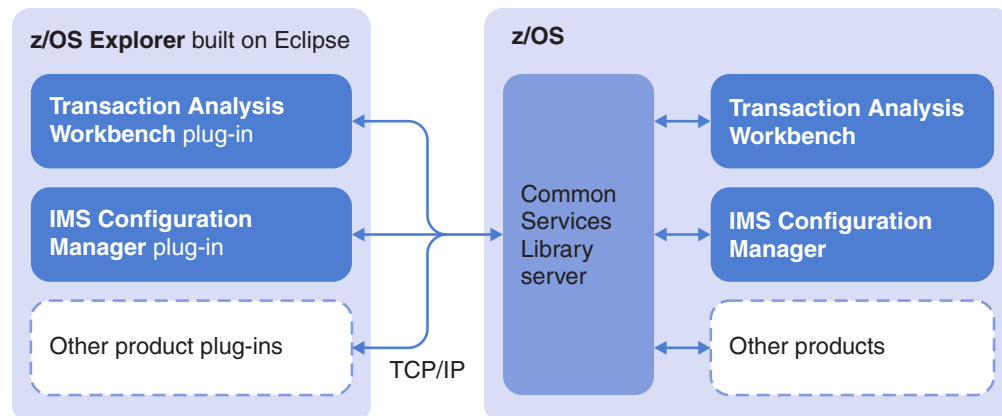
z/OS Explorer built on Eclipse

Transaction Analysis Workbench plug-in

IMS Configuration Manager plug-in

Other product plug-ins

TCP/IP

z/OS

Common Services Library server

Transaction Analysis Workbench

IMS Configuration Manager

Other products